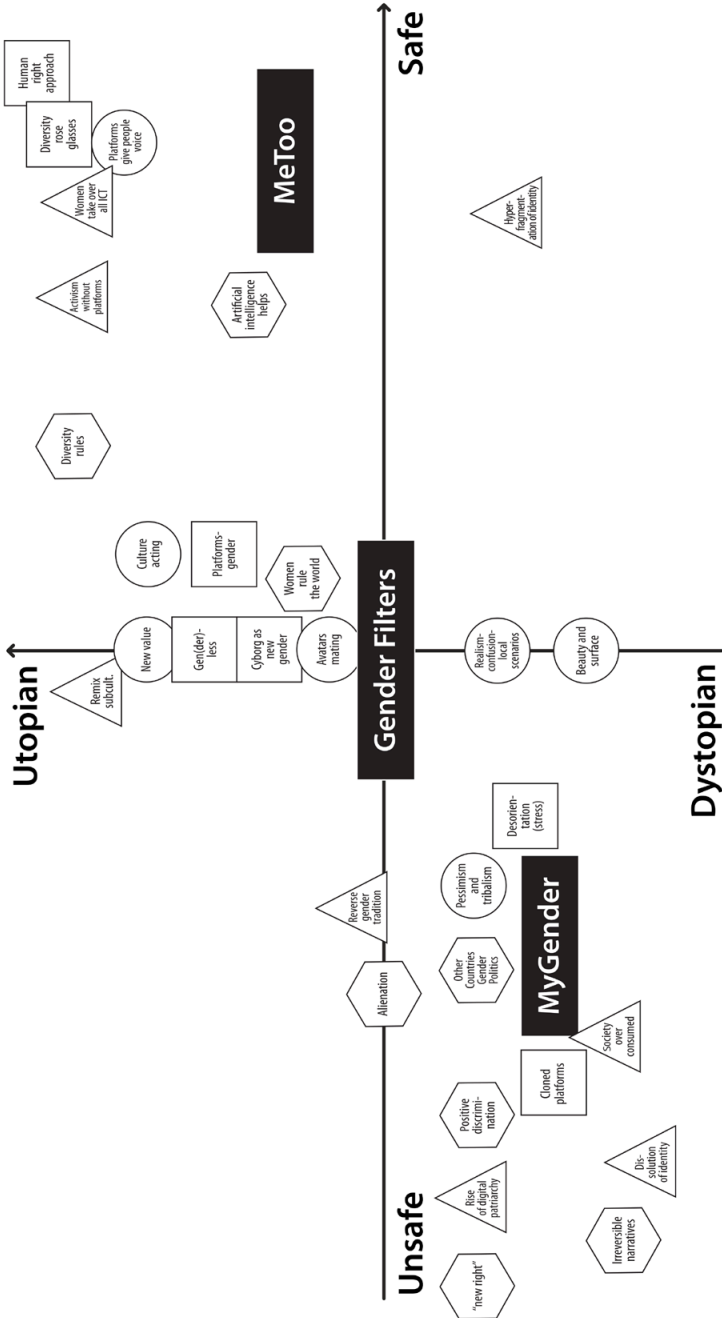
Utopian

Dystopian

Safe

Unsafe

MeToo

Gender Filters

MyGender

Human right approach

Diversity rose glasses

Platforms give people voice

Women take over all ICT

Activism without platforms

Artificial intelligence helps

Hyper-fragmentation of identity

Diversity rules

Culture acting

Platforms-gender

Women rule the world

New value

Gen(der)-less

Cyborg as new gender

Avatars mating

Remix subcult.

Realism-confusion-local scenarios

Beauty and surface

Desorientation (stress)

Pessimism and tribalism

Reverse gender tradition

Other Countries Gender Politics

Alienation

Society over consumed

Cloned platforms

Positive discrimination

Rise of digital patriarchy

Dissolution of identity

Irreversible narratives

"new right"